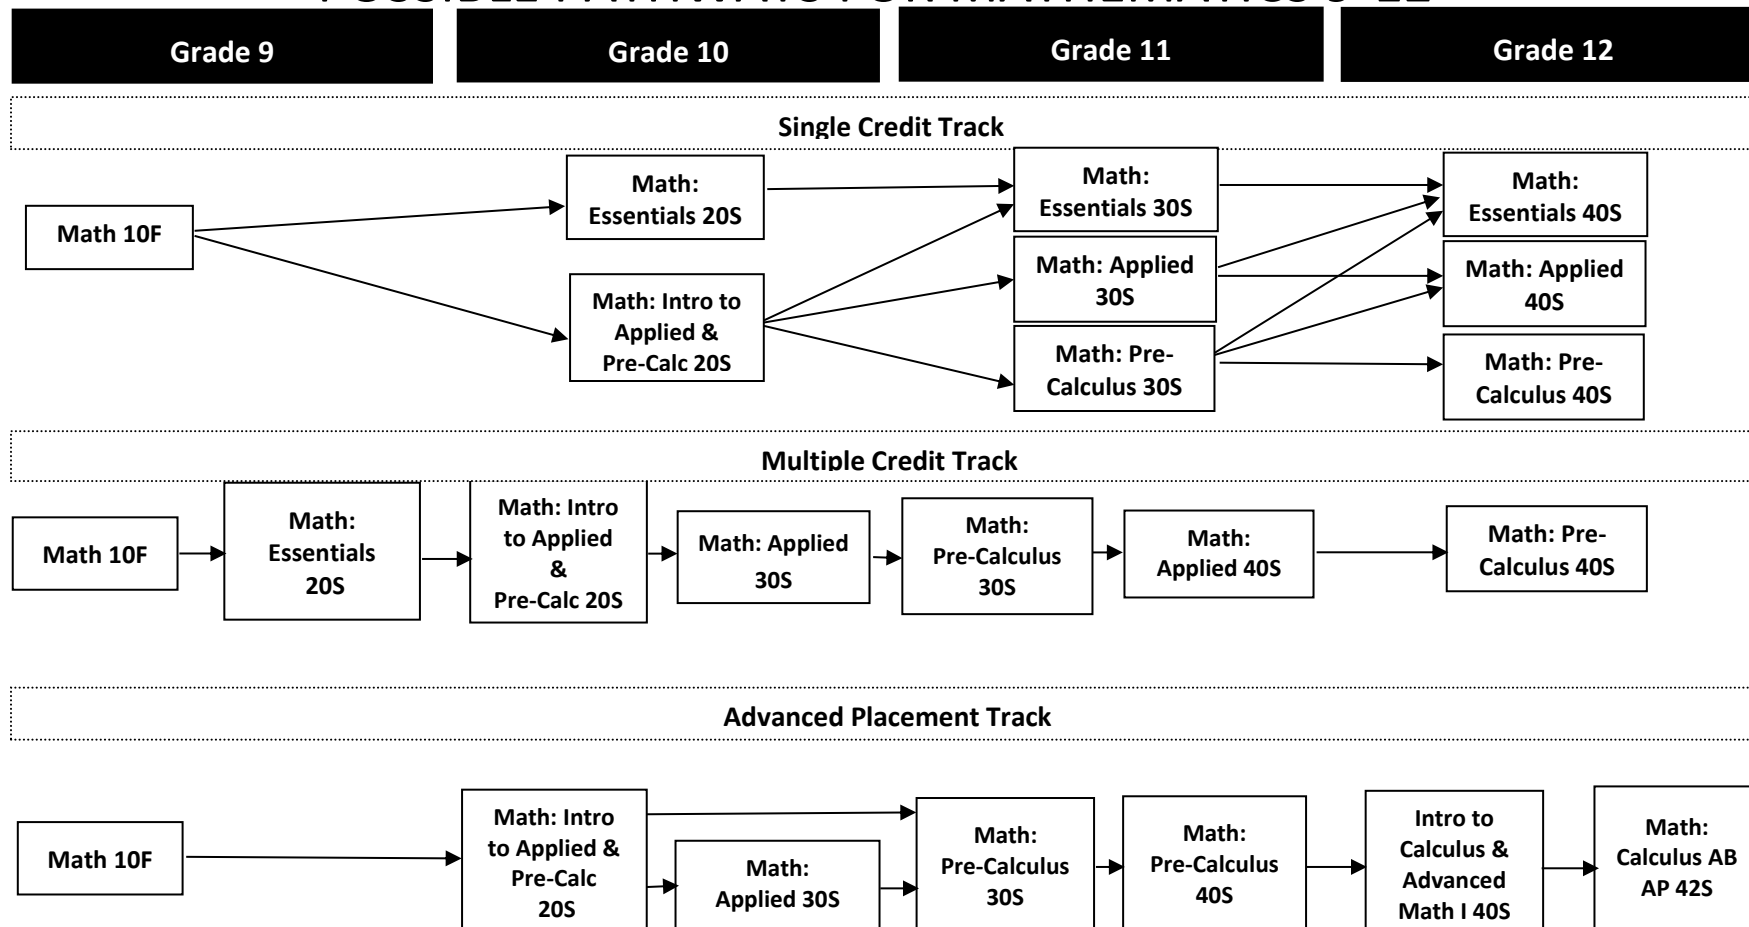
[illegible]

Grade 9

Grade 10

Grade 11

Grade 12

Single Credit Track

Math 10F

Math: Essentials 20S

Math: Intro to Applied & Pre-Calc 20S

Math: Essentials 30S

Math: Applied 30S

Math: Pre-Calculus 30S

Math: Essentials 40S

Math: Applied 40S

Math: Pre-Calculus 40S

Multiple Credit Track

Math 10F

Math: Essentials 20S

Math: Intro to Applied & Pre-Calc 20S

Math: Applied 30S

Math: Pre-Calculus 30S

Math: Applied 40S

Math: Pre-Calculus 40S

Advanced Placement Track

Math 10F

Math: Intro to Applied & Pre-Calc 20S

Math: Applied 30S

Math: Pre-Calculus 30S

Math: Pre-Calculus 40S

Intro to Calculus & Advanced Math I 40S

Math: Calculus AB AP 42S